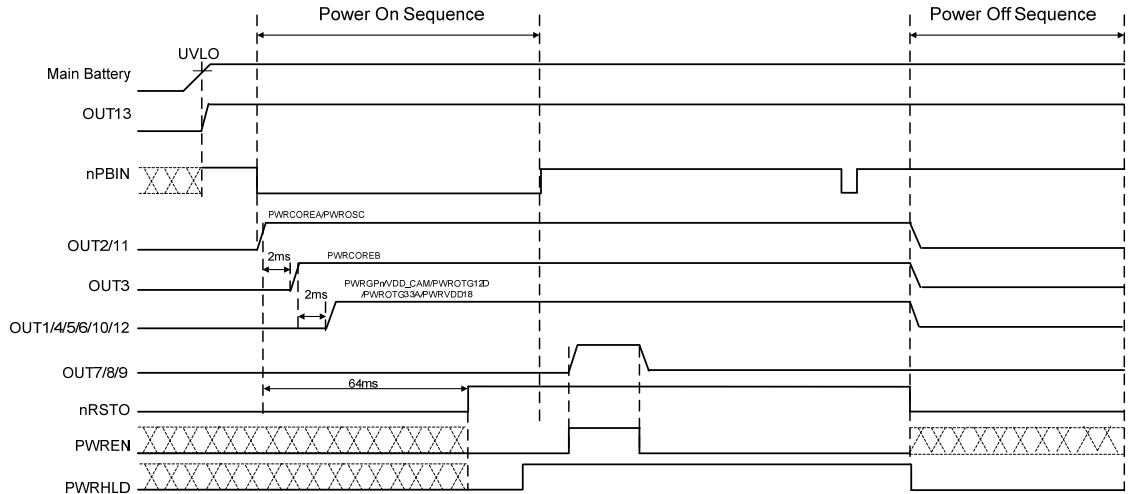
Power On Sequence

Power Off Sequence

UVLO

Main Battery

OUT13

nPBIN

PWRCOREA/PWROSC

OUT2/11

2ms

PWRCOREB

OUT3

2ms

PWRGPn/VDD_CAM/PWROTG12D /PWROTG33A/PWRVDD18

OUT1/4/5/6/10/12

OUT7/8/9

64ms

nRSTO

PWREN

PWRHLD